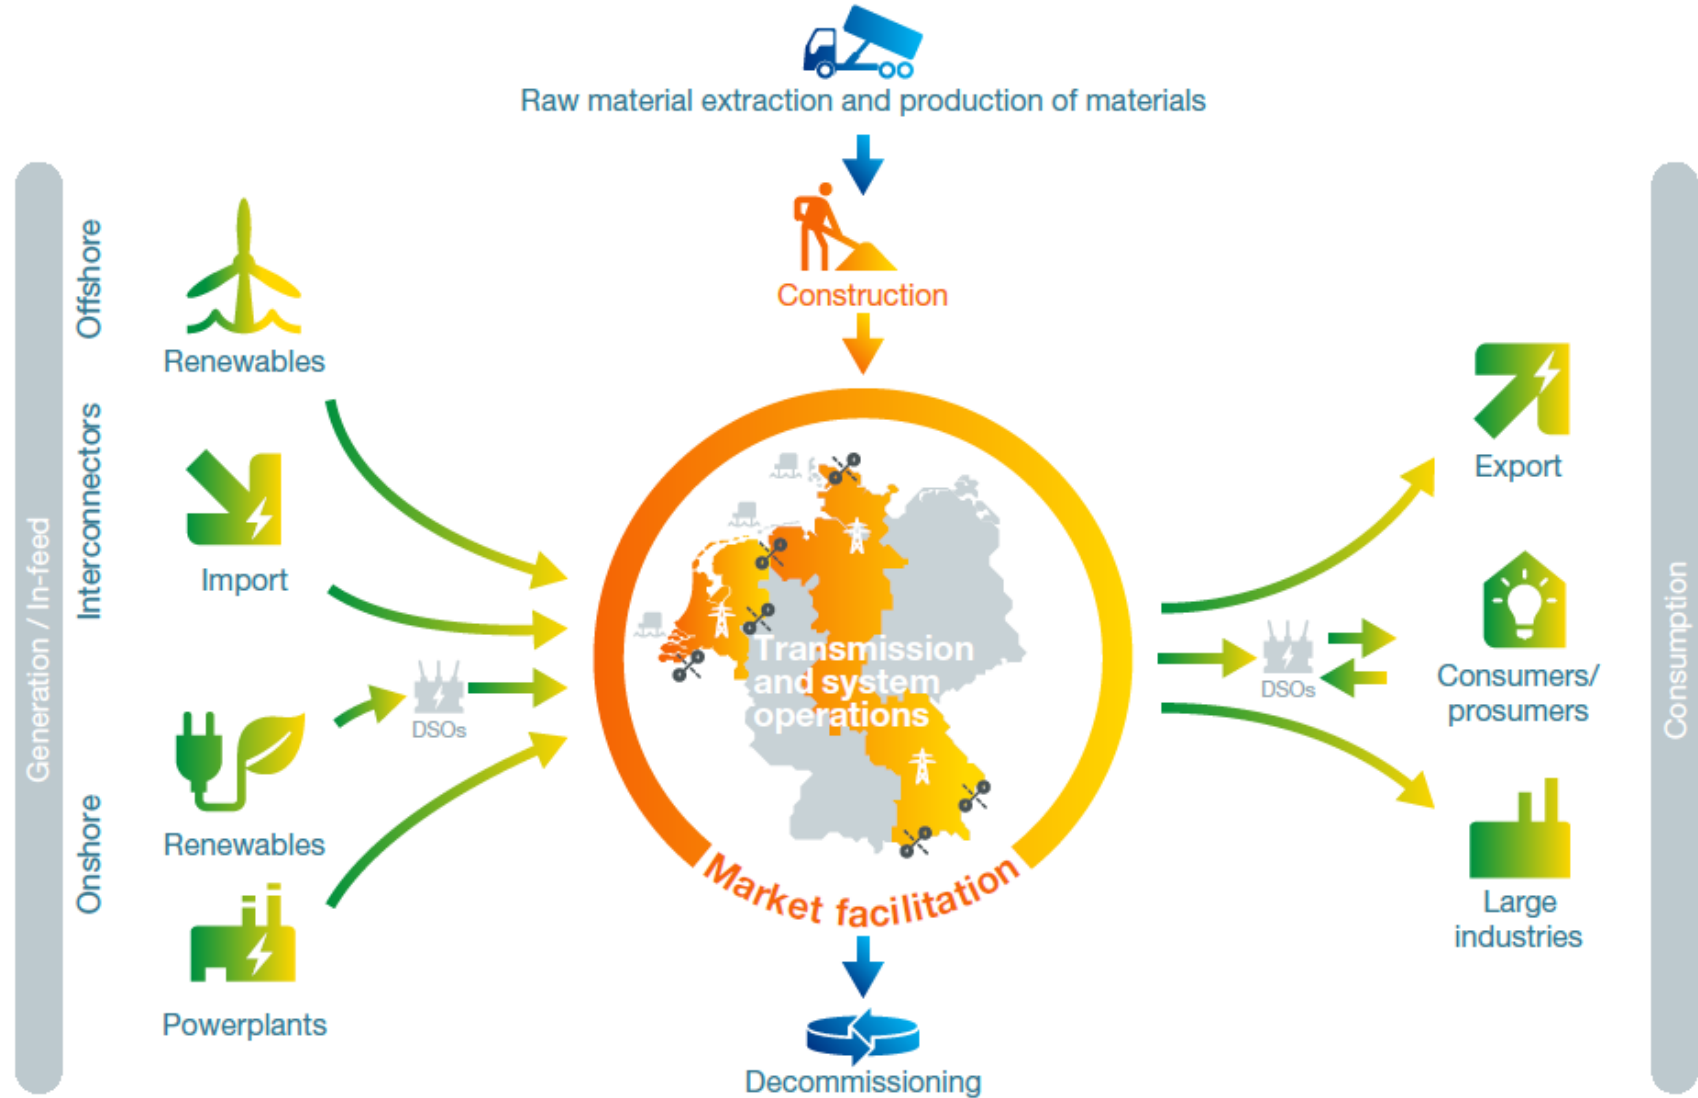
Raw material extraction and production of materials

Construction

Generation / In-feed

Offshore

Renewables

Interconnectors

Import

DSOs

Onshore

Renewables

Powerplants

Transmission and system operations

Market facilitation

Decommissioning

Export

DSOs

Consumers/ prosumers

Large industries

Consumption